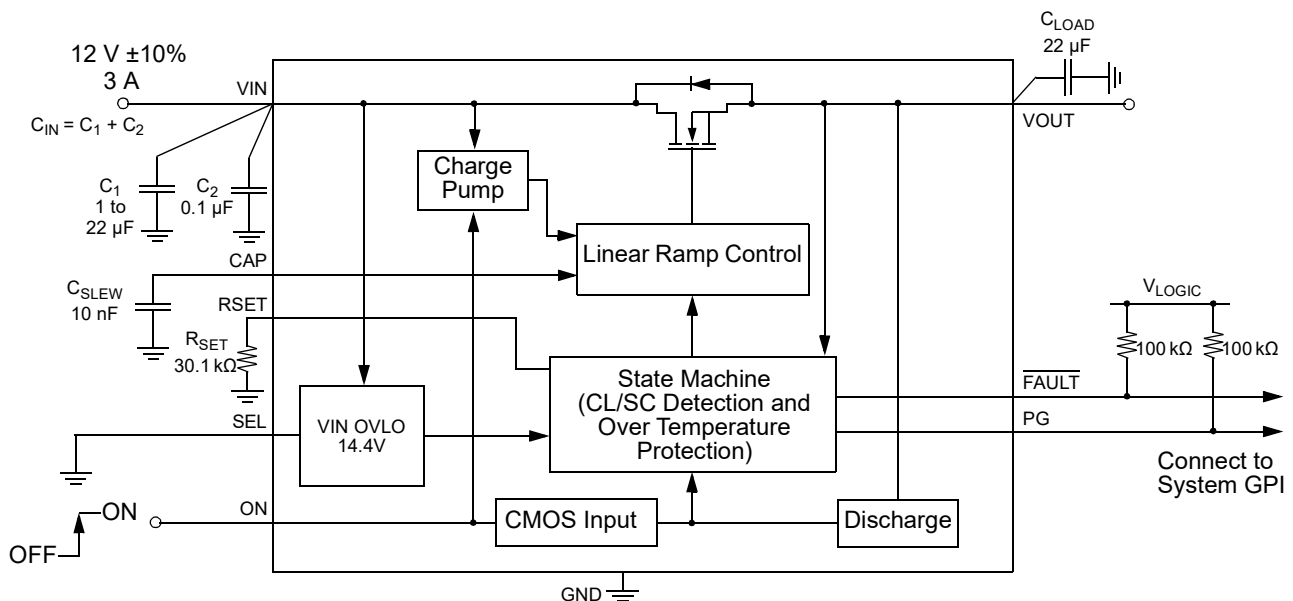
12 V ±10%
3 A

$C_{IN} = C_1 + C_2$

VIN

$C_1$
1 to
22 µF

$C_2$
0.1 µF

$C_{LOAD}$
22 µF

VOUT

Charge Pump

Linear Ramp Control

CAP

$C_{SLEW}$
10 nF

RSET

$R_{SET}$
30.1 kΩ

$V_{LOGIC}$

100 kΩ

100 kΩ

State Machine (CL/SC Detection and Over Temperature Protection)

$\overline{FAULT}$

PG

SEL

VIN OVLO 14.4V

Connect to System GPI

ON

ON

OFF

CMOS Input

Discharge

GND